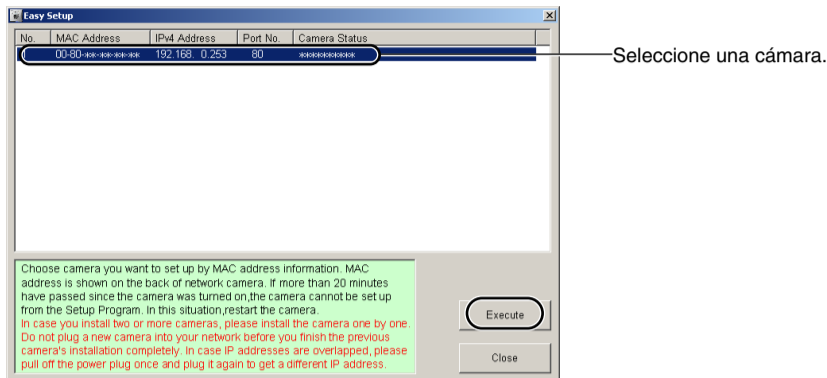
Easy Setup

| No. | MAC Address | IPv4 Address | Port No. | Camera Status |
|---|---|---|---|---|
| 1 | 00-80-**-**-**-** | 192.168. 0.253 | 80 | ********* |

Seleccione una cámara.

Choose camera you want to set up by MAC address information. MAC address is shown on the back of network camera. If more than 20 minutes have passed since the camera was turned on,the camera cannot be set up from the Setup Program. In this situation,restart the camera.
In case you install two or more cameras, please install the camera one by one. Do not plug a new camera into your network before you finish the previous camera's installation completely. In case IP addresses are overlapped, please pull off the power plug once and plug it again to get a different IP address.

Execute

Close